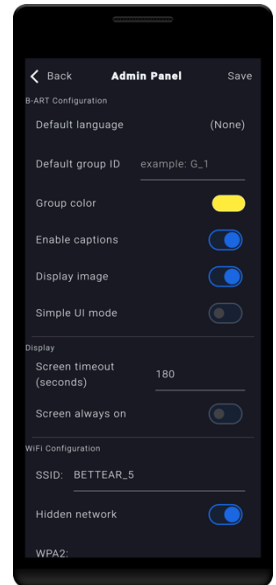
Back
Admin Panel
Save

B-ART Configuration

Default language (None)

Default group ID example: G_1

Group color

Enable captions

Display image

Simple UI mode

Display

Screen timeout (seconds) 180

Screen always on

WiFi Configuration

SSID: BETTEAR_5

Hidden network

WPA2: